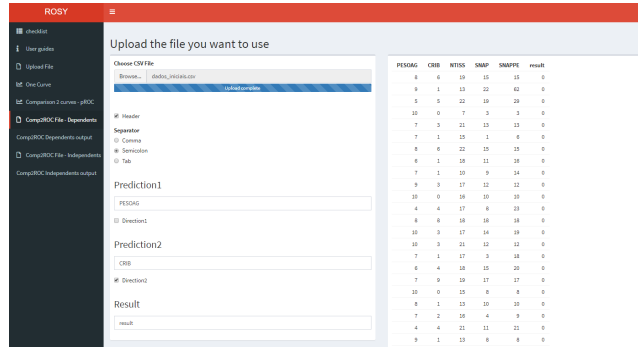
ROSY

checklist
User guides
Upload File
One Curve
Comparison 2 curves - pROC
Comp2ROC File - Dependents
Comp2ROC Dependents output
Comp2ROC File - Independents
Comp2ROC Independents output

Upload the file you want to use

Choose CSV File
Browse... dados_iniciais.csv
Upload complete

Header

Separator
Comma
Semicolon
Tab

Prediction1
PESOAG
Direction1

Prediction2
CRIB
Direction2

Result
result

| PESOAG | CRIB | NTISS | SNAP | SNAPPE | result |
|---|---|---|---|---|---|
| 8 | 6 | 19 | 15 | 15 | 0 |
| 9 | 1 | 13 | 22 | 62 | 0 |
| 5 | 5 | 22 | 19 | 29 | 0 |
| 10 | 0 | 7 | 3 | 3 | 0 |
| 7 | 3 | 21 | 13 | 13 | 0 |
| 7 | 1 | 15 | 1 | 6 | 0 |
| 8 | 6 | 22 | 15 | 15 | 0 |
| 8 | 1 | 18 | 11 | 16 | 0 |
| 7 | 1 | 10 | 9 | 14 | 0 |
| 9 | 3 | 17 | 12 | 12 | 0 |
| 10 | 0 | 16 | 10 | 10 | 0 |
| 4 | 4 | 17 | 6 | 23 | 0 |
| 8 | 8 | 18 | 18 | 18 | 0 |
| 10 | 3 | 17 | 14 | 19 | 0 |
| 10 | 3 | 21 | 12 | 12 | 0 |
| 7 | 1 | 17 | 3 | 18 | 0 |
| 6 | 4 | 18 | 15 | 20 | 0 |
| 7 | 9 | 19 | 17 | 17 | 0 |
| 10 | 0 | 15 | 8 | 8 | 0 |
| 8 | 1 | 13 | 10 | 10 | 0 |
| 7 | 2 | 16 | 4 | 9 | 0 |
| 4 | 4 | 21 | 11 | 21 | 0 |
| 9 | 1 | 13 | 8 | 8 | 0 |